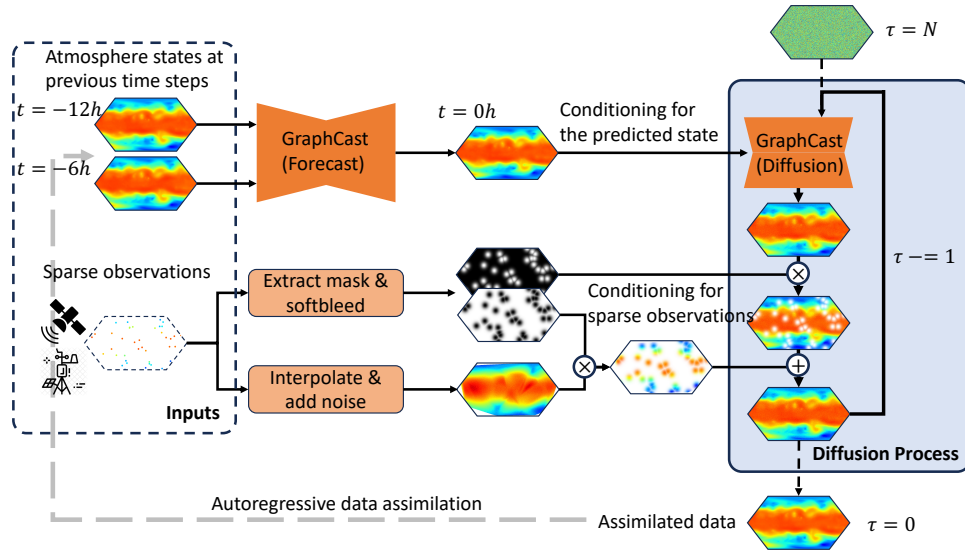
$\tau = N$

Atmosphere states at previous time steps

$t = -12h$

$t = -6h$

GraphCast (Forecast)

$t = 0h$

Conditioning for the predicted state

GraphCast (Diffusion)

$\tau -= 1$

Sparse observations

Extract mask & softbleed

Conditioning for sparse observations

Interpolate & add noise

Inputs

Diffusion Process

Autoregressive data assimilation

Assimilated data

$\tau = 0$